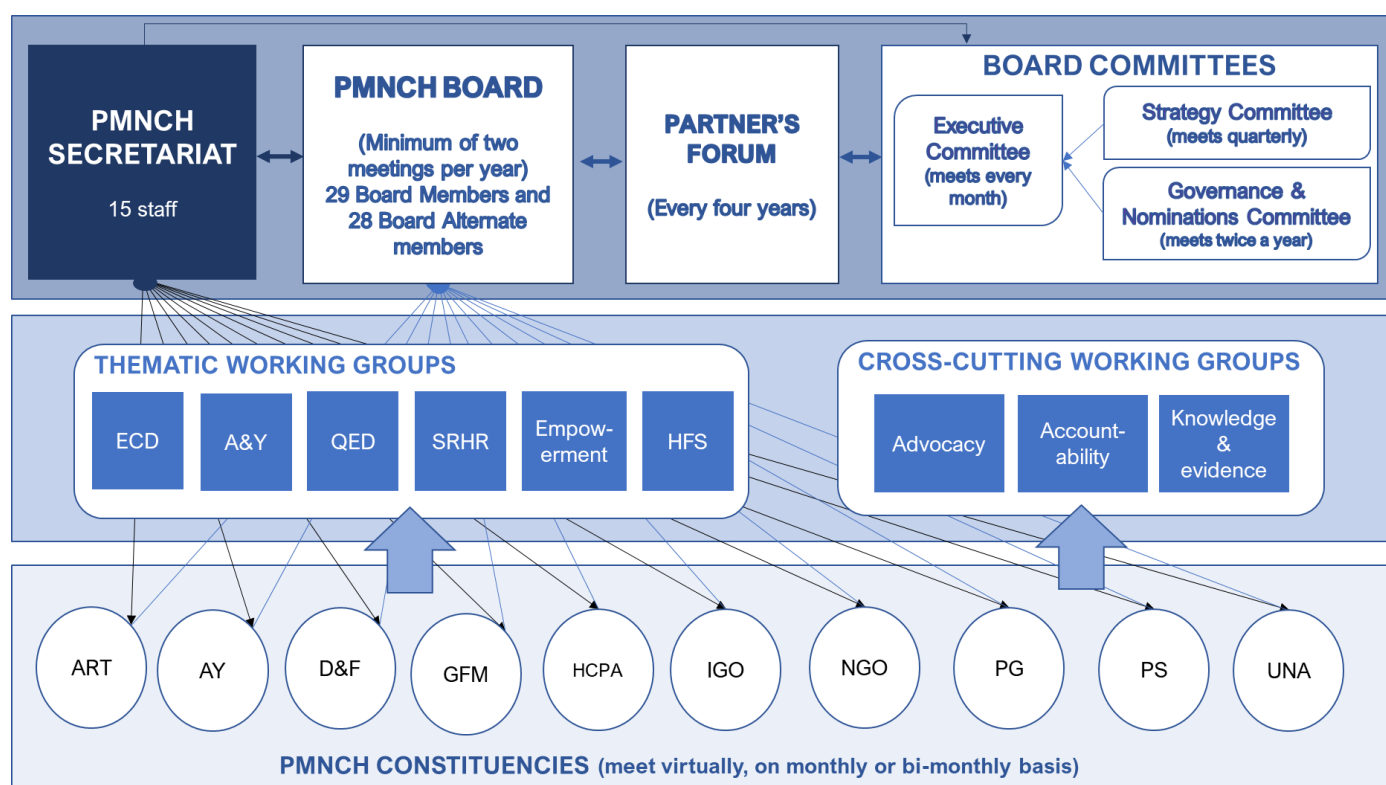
PMNCH SECRETARIAT

15 staff

PMNCH BOARD

(Minimum of two meetings per year)
29 Board Members and 28 Board Alternate members

PARTNER'S FORUM

(Every four years)

BOARD COMMITTEES

Executive Committee
(meets every month)

Strategy Committee
(meets quarterly)

Governance & Nominations Committee
(meets twice a year)

THEMATIC WORKING GROUPS

ECD

A&Y

QED

SRHR

Empow-erment

HFS

CROSS-CUTTING WORKING GROUPS

Advocacy

Account-ability

Knowledge & evidence

ART

AY

D&F

GFM

HCPA

IGO

NGO

PG

PS

UNA

PMNCH CONSTITUENCIES (meet virtually, on monthly or bi-monthly basis)